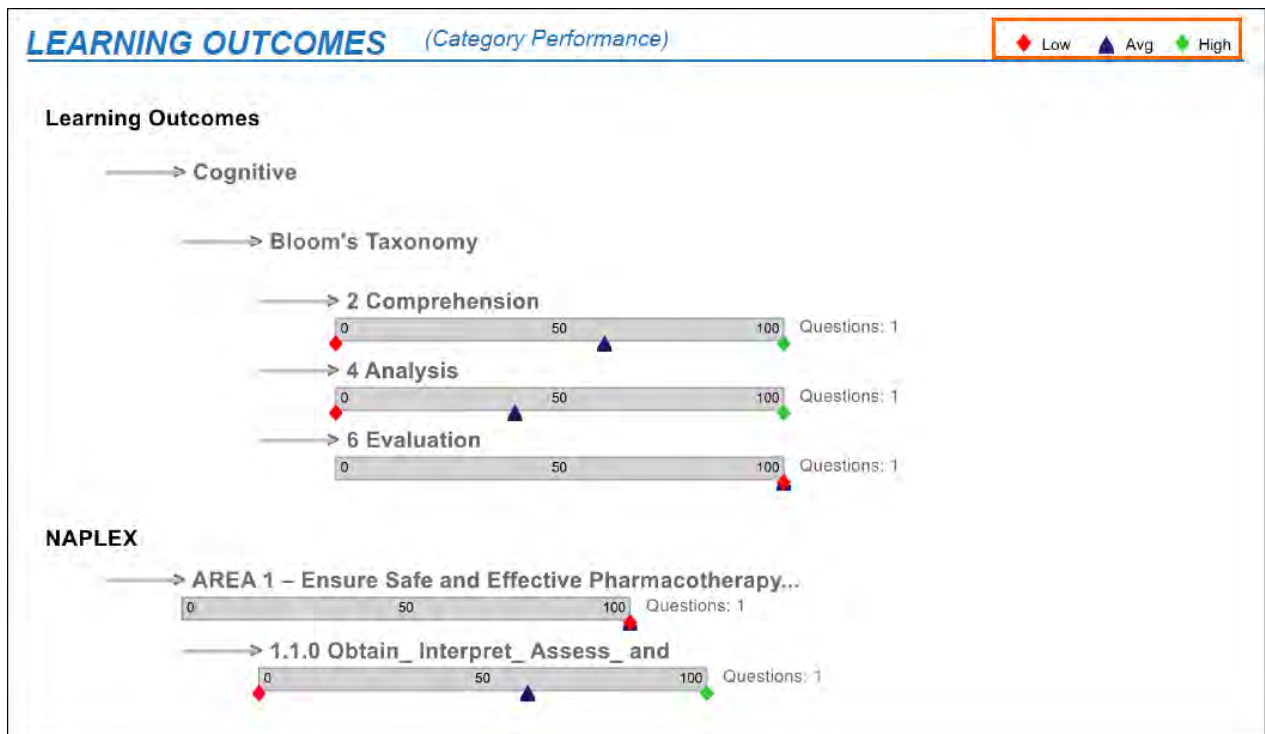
LEARNING OUTCOMES (Category Performance)

Low Avg High

Learning Outcomes

Cognitive

Bloom's Taxonomy

2 Comprehension
0 50 100 Questions: 1

4 Analysis
0 50 100 Questions: 1

6 Evaluation
0 50 100 Questions: 1

NAPLEX

AREA 1 – Ensure Safe and Effective Pharmacotherapy...
0 50 100 Questions: 1

1.1.0 Obtain_ Interpret_ Assess_ and
0 50 100 Questions: 1